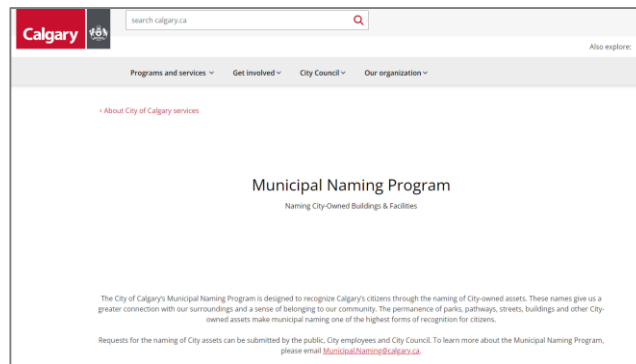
Calgary

search calgary.ca

Also explore:

Programs and services Get involved City Council Our organization

‹ About City of Calgary services

Municipal Naming Program

Naming City-Owned Buildings & Facilities

The City of Calgary's Municipal Naming Program is designed to recognize Calgary's citizens through the naming of City-owned assets. These names give us a greater connection with our surroundings and a sense of belonging to our community. The permanence of parks, pathways, streets, buildings and other City-owned assets make municipal naming one of the highest forms of recognition for citizens.

Requests for the naming of City assets can be submitted by the public, City employees and City Council. To learn more about the Municipal Naming Program, please email Municipal.Naming@calgary.ca.